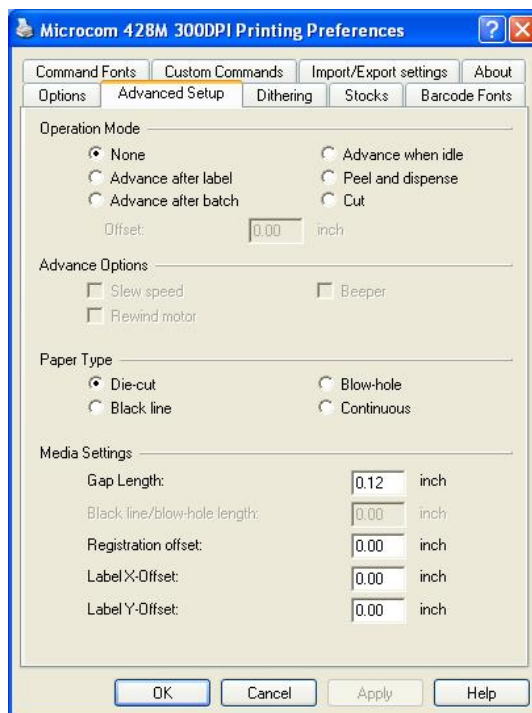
Microcom 428M 300DPI Printing Preferences

Command Fonts | Custom Commands | Import/Export settings | About
Options | Advanced Setup | Dithering | Stocks | Barcode Fonts

Operation Mode

None
Advance when idle
Advance after label
Peel and dispense
Advance after batch
Cut
Offset: 0.00 inch

Advance Options

Slew speed
Beeper
Rewind motor

Paper Type

Die-cut
Blow-hole
Black line
Continuous

Media Settings

Gap Length: 0.12 inch
Black line/blow-hole length: 0.00 inch
Registration offset: 0.00 inch
Label X-Offset: 0.00 inch
Label Y-Offset: 0.00 inch

OK
Cancel
Apply
Help